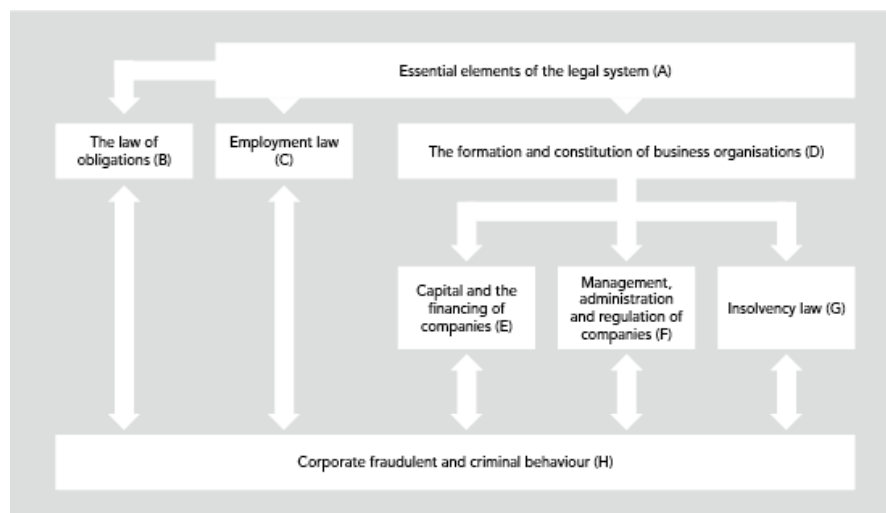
Essential elements of the legal system (A)

The law of obligations (B)

Employment law (C)

The formation and constitution of business organisations (D)

Capital and the financing of companies (E)

Management, administration and regulation of companies (F)

Insolvency law (G)

Corporate fraudulent and criminal behaviour (H)